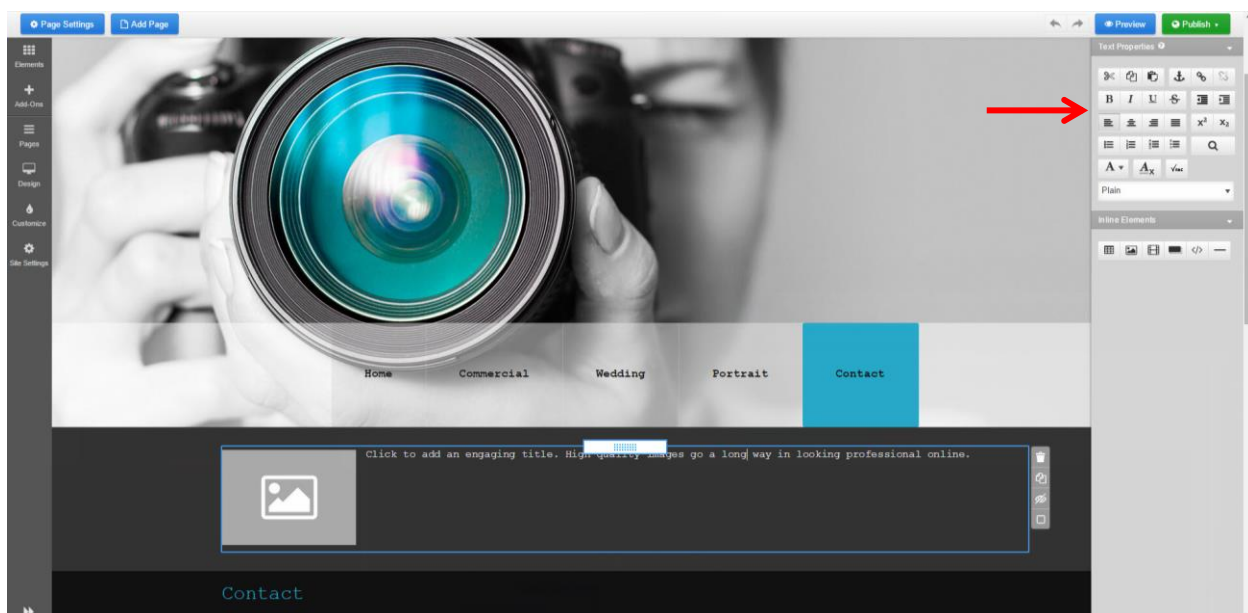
Page Settings
Add Page
Preview
Publish

Elements
Add-Ons
Pages
Design
Customize
Site Settings

Text Properties

B I U S
$x^2$ $x_2$
A A
Plain

Inline Elements

Home
Commercial
Wedding
Portrait
Contact

Click to add an engaging title. High quality images go a long way in looking professional online.

Contact